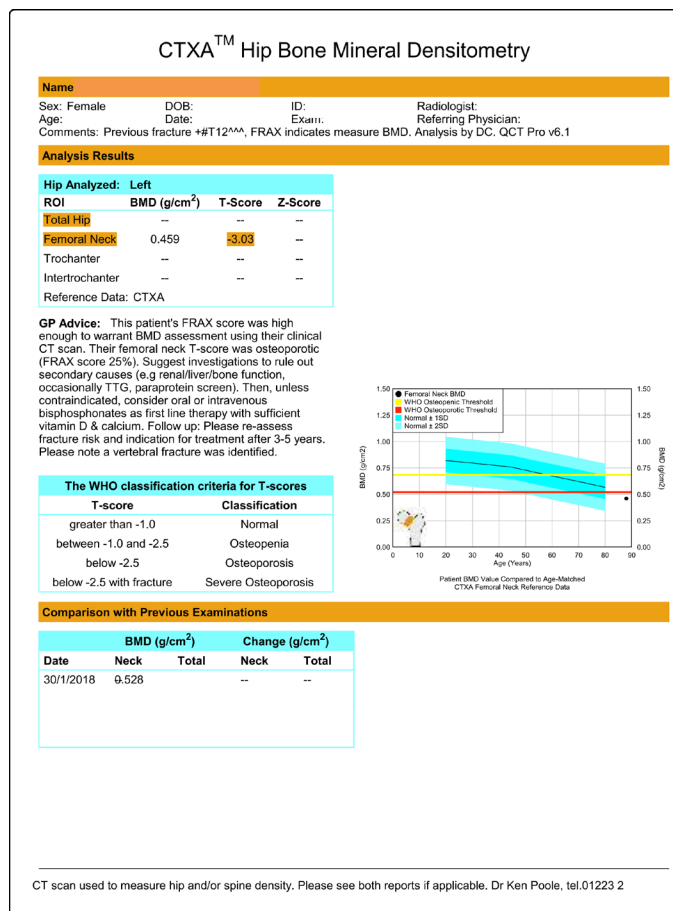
CTXA$^{TM}$ Hip Bone Mineral Densitometry

Name

Sex: Female DOB: ID: Radiologist:
Age: Date: Exam: Referring Physician:
Comments: Previous fracture +#T12^^^, FRAX indicates measure BMD. Analysis by DC. QCT Pro v6.1

Analysis Results

Hip Analyzed: Left

| ROI | BMD (g/cm$^2$) | T-Score | Z-Score |
|---|---|---|---|
| Total Hip | -- | -- | -- |
| Femoral Neck | 0.459 | -3.03 | -- |
| Trochanter | -- | -- | -- |
| Intertrochanter | -- | -- | -- |

Reference Data: CTXA

GP Advice: This patient's FRAX score was high enough to warrant BMD assessment using their clinical CT scan. Their femoral neck T-score was osteoporotic (FRAX score 25%). Suggest investigations to rule out secondary causes (e.g renal/liver/bone function, occasionally TTG, paraprotein screen). Then, unless contraindicated, consider oral or intravenous bisphosphonates as first line therapy with sufficient vitamin D & calcium. Follow up: Please re-assess fracture risk and indication for treatment after 3-5 years. Please note a vertebral fracture was identified.

The WHO classification criteria for T-scores

| T-score | Classification |
|---|---|
| greater than -1.0 | Normal |
| between -1.0 and -2.5 | Osteopenia |
| below -2.5 | Osteoporosis |
| below -2.5 with fracture | Severe Osteoporosis |

Femoral Neck BMD
WHO Osteopenic Threshold
WHO Osteoporotic Threshold
Normal ± 1SD
Normal ± 2SD

1.50 1.25 1.00 0.75 0.50 0.25 0.00
BMD (g/cm2)
0 10 20 30 40 50 60 70 80 90
Age (Years)
Patient BMD Value Compared to Age-Matched CTXA Femoral Neck Reference Data

Comparison with Previous Examinations

| Date | BMD (g/cm$^2$) Neck | Total | Change (g/cm$^2$) Neck | Total |
|---|---|---|---|---|
| 30/1/2018 | 0.528 | | -- | -- |

CT scan used to measure hip and/or spine density. Please see both reports if applicable. Dr Ken Poole, tel.01223 2